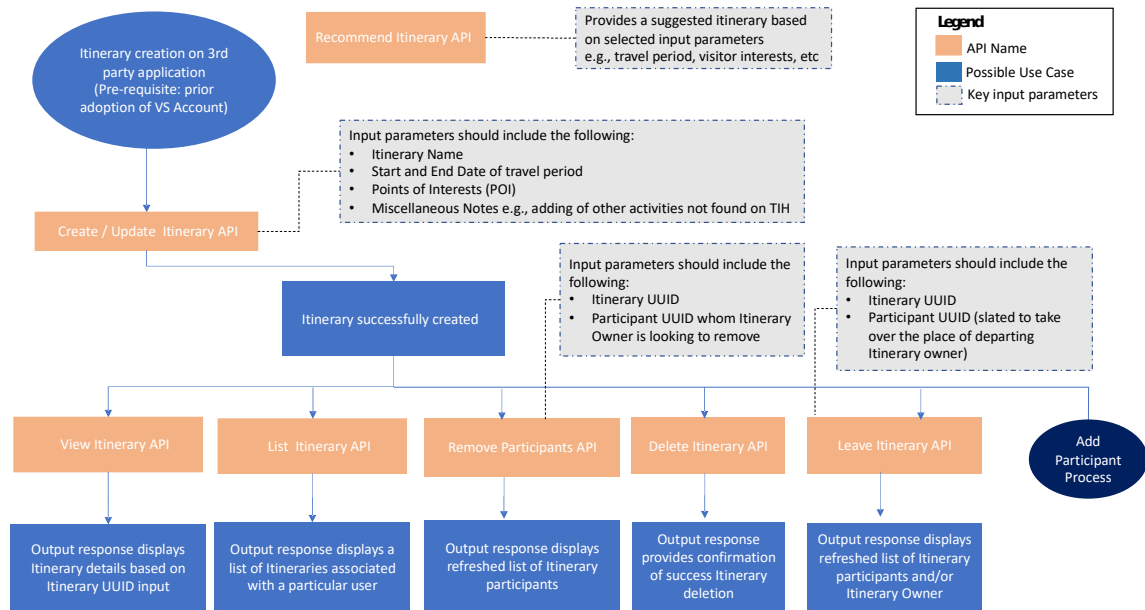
Itinerary creation on 3rd party application (Pre-requisite: prior adoption of VS Account)

Recommend Itinerary API

Provides a suggested itinerary based on selected input parameters e.g., travel period, visitor interests, etc

Legend
API Name
Possible Use Case
Key input parameters

Input parameters should include the following:
• Itinerary Name
• Start and End Date of travel period
• Points of Interests (POI)
• Miscellaneous Notes e.g., adding of other activities not found on TIH

Create / Update Itinerary API

Itinerary successfully created

Input parameters should include the following:
• Itinerary UUID
• Participant UUID whom Itinerary Owner is looking to remove

Input parameters should include the following:
• Itinerary UUID
• Participant UUID (slated to take over the place of departing Itinerary owner)

View Itinerary API

List Itinerary API

Remove Participants API

Delete Itinerary API

Leave Itinerary API

Add Participant Process

Output response displays Itinerary details based on Itinerary UUID input

Output response displays a list of Itineraries associated with a particular user

Output response displays refreshed list of Itinerary participants

Output response provides confirmation of success Itinerary deletion

Output response displays refreshed list of Itinerary participants and/or Itinerary Owner